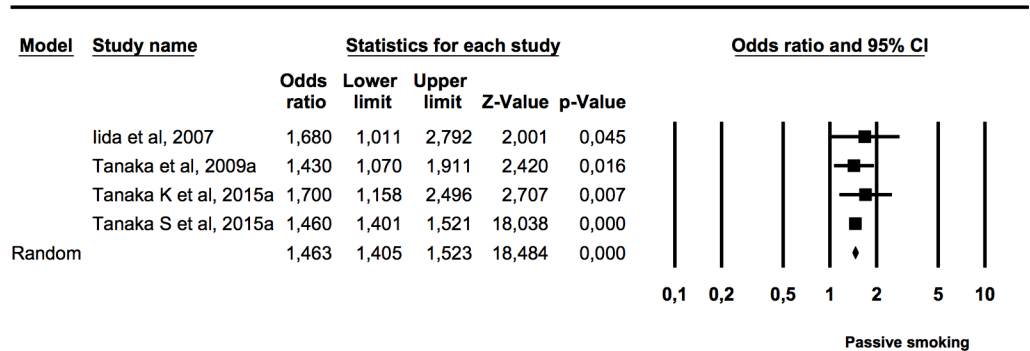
| Model | Study name | Odds ratio | Lower limit | Upper limit | Z-Value | p-Value |
|---|---|---|---|---|---|---|
| | Iida et al, 2007 | 1,680 | 1,011 | 2,792 | 2,001 | 0,045 |
| | Tanaka et al, 2009a | 1,430 | 1,070 | 1,911 | 2,420 | 0,016 |
| | Tanaka K et al, 2015a | 1,700 | 1,158 | 2,496 | 2,707 | 0,007 |
| | Tanaka S et al, 2015a | 1,460 | 1,401 | 1,521 | 18,038 | 0,000 |
| Random | | 1,463 | 1,405 | 1,523 | 18,484 | 0,000 |

Statistics for each study

Odds ratio and 95% CI

0,1 0,2 0,5 1 2 5 10

Passive smoking